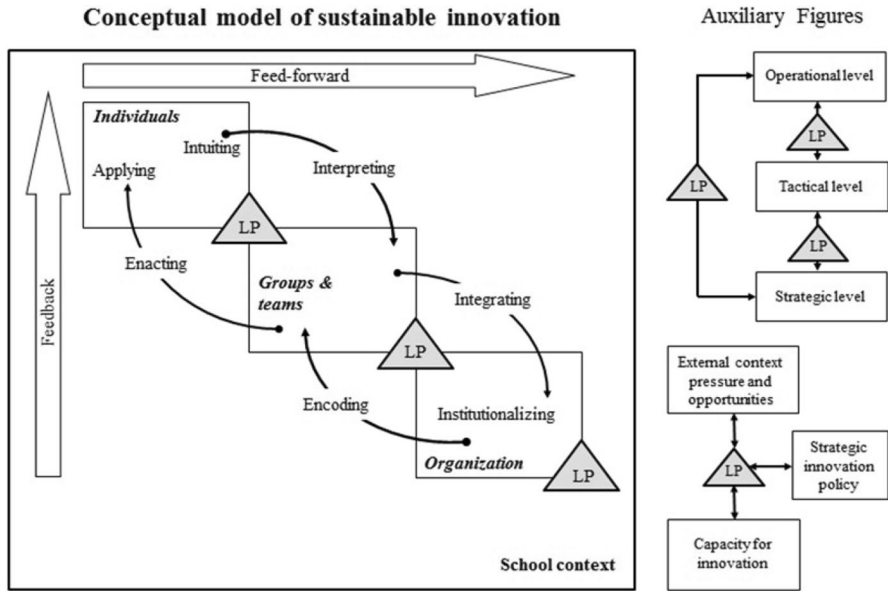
Conceptual model of sustainable innovation

Feed-forward

Feedback

Individuals

Intuiting

Applying

Interpreting

LP

Enacting

Groups & teams

Integrating

LP

Encoding

Institutionalizing

Organization

LP

School context

Auxiliary Figures

Operational level

LP

LP

Tactical level

LP

Strategic level

External context pressure and opportunities

LP

Strategic innovation policy

Capacity for innovation